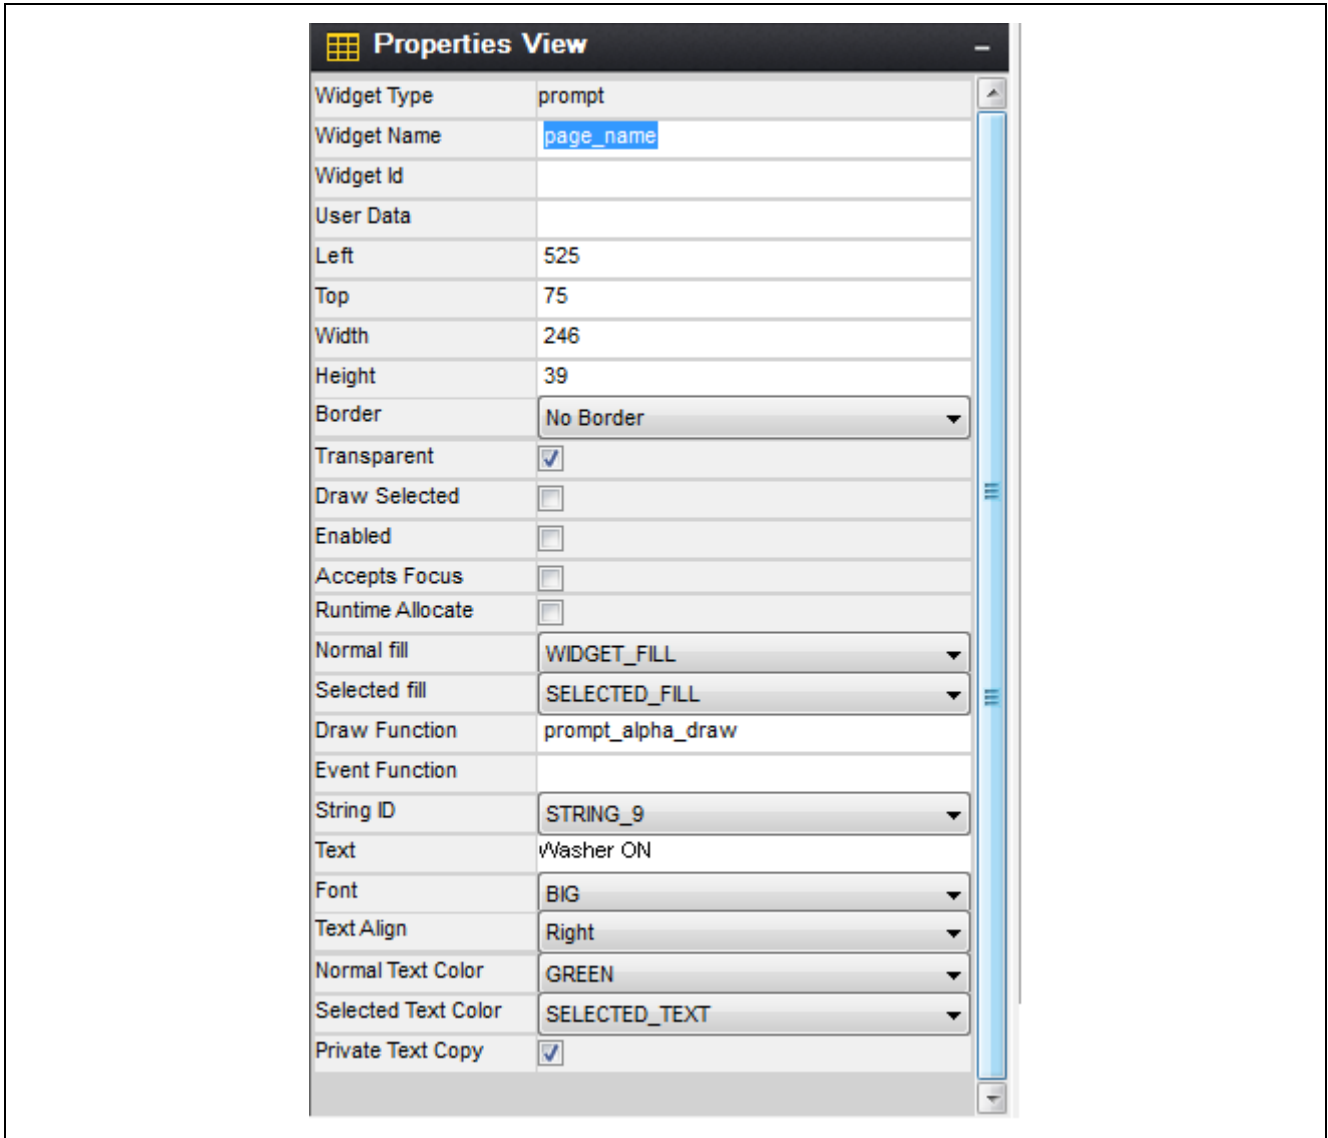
Properties View

| | |
|---|---|
| Widget Type | prompt |
| Widget Name | page_name |
| Widget Id | |
| User Data | |
| Left | 525 |
| Top | 75 |
| Width | 246 |
| Height | 39 |
| Border | No Border |
| Transparent | ☑ |
| Draw Selected | ☐ |
| Enabled | ☐ |
| Accepts Focus | ☐ |
| Runtime Allocate | ☐ |
| Normal fill | WIDGET_FILL |
| Selected fill | SELECTED_FILL |
| Draw Function | prompt_alpha_draw |
| Event Function | |
| String ID | STRING_9 |
| Text | Washer ON |
| Font | BIG |
| Text Align | Right |
| Normal Text Color | GREEN |
| Selected Text Color | SELECTED_TEXT |
| Private Text Copy | ☑ |